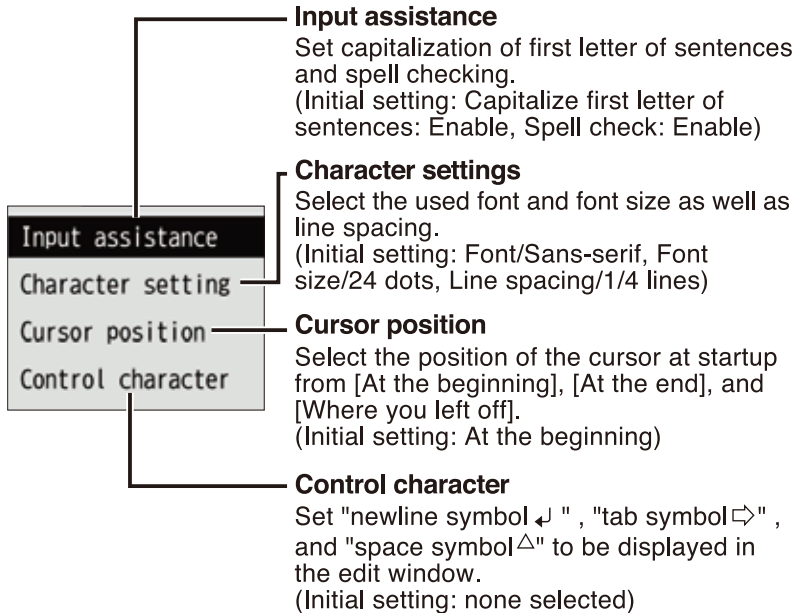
Input assistance
Character setting
Cursor position
Control character

Input assistance
Set capitalization of first letter of sentences and spell checking.
(Initial setting: Capitalize first letter of sentences: Enable, Spell check: Enable)

Character settings
Select the used font and font size as well as line spacing.
(Initial setting: Font/Sans-serif, Font size/24 dots, Line spacing/1/4 lines)

Cursor position
Select the position of the cursor at startup from [At the beginning], [At the end], and [Where you left off].
(Initial setting: At the beginning)

Control character
Set "newline symbol ↵ ", "tab symbol ⇨", and "space symbol △" to be displayed in the edit window.
(Initial setting: none selected)